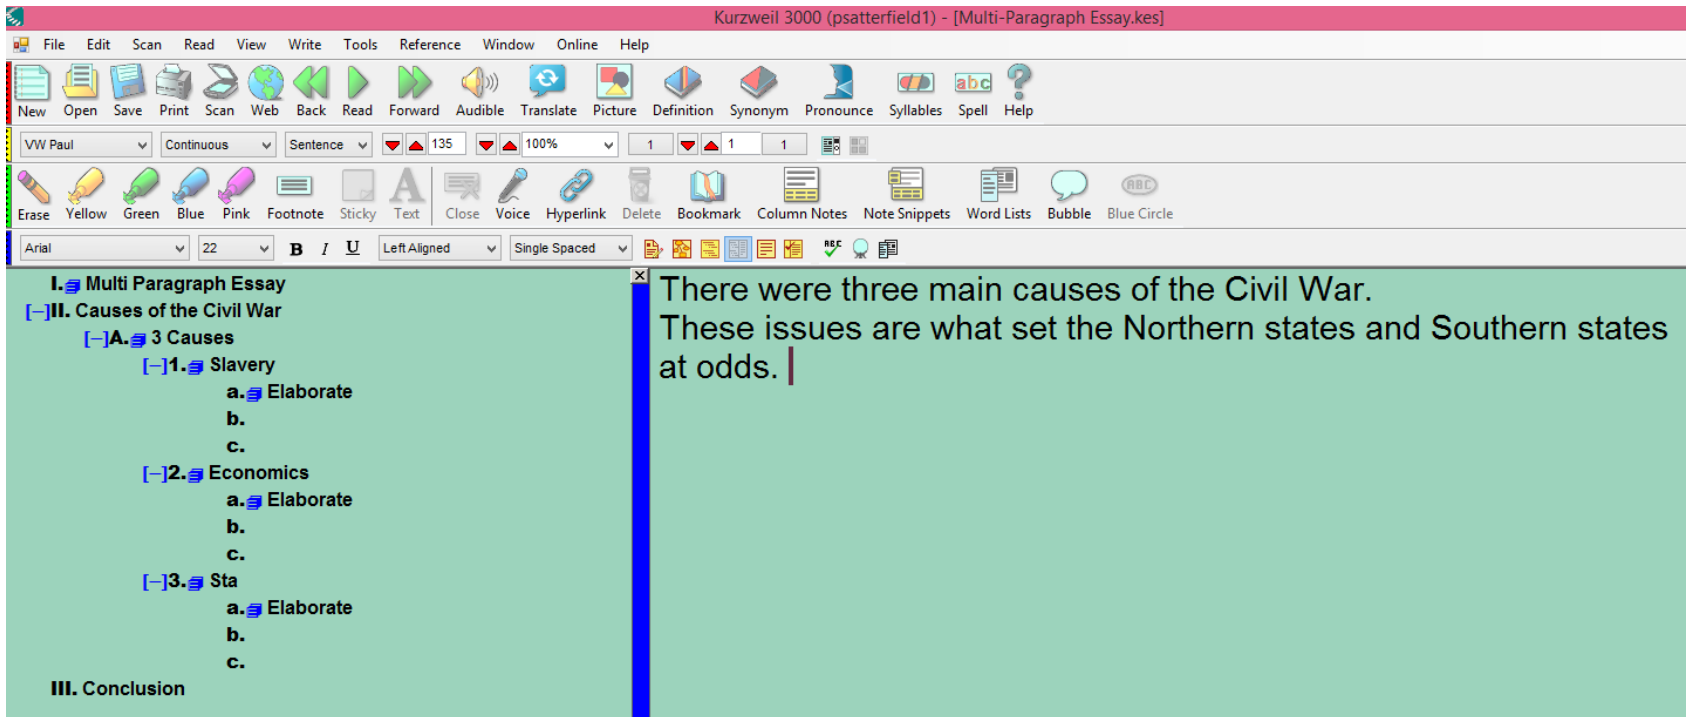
Kurzweil 3000 (psatterfield1) - [Multi-Paragraph Essay.kes]

File Edit Scan Read View Write Tools Reference Window Online Help

New Open Save Print Scan Web Back Read Forward Audible Translate Picture Definition Synonym Pronounce Syllables Spell Help

VW Paul Continuous Sentence 135 100% 1 1 1

Erase Yellow Green Blue Pink Footnote Sticky Text Close Voice Hyperlink Delete Bookmark Column Notes Note Snippets Word Lists Bubble Blue Circle

Arial 22 B I U Left Aligned Single Spaced

I. Multi Paragraph Essay
[–]II. Causes of the Civil War
[–]A. 3 Causes
[–]1. Slavery
a. Elaborate
b.
c.
[–]2. Economics
a. Elaborate
b.
c.
[–]3. Sta
a. Elaborate
b.
c.
III. Conclusion

There were three main causes of the Civil War.
These issues are what set the Northern states and Southern states at odds.